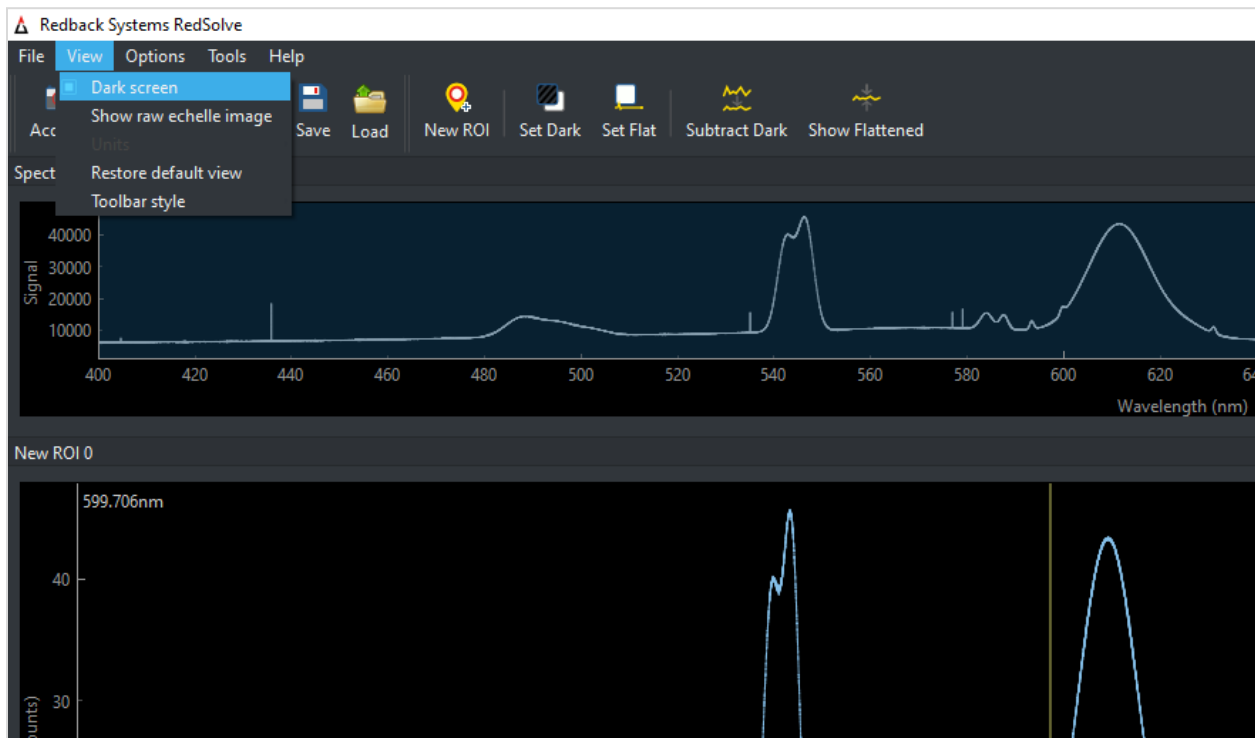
Redback Systems RedSolve

File View Options Tools Help

Dark screen
Show raw echelle image
Units
Restore default view
Toolbar style

Acc Save Load New ROI Set Dark Set Flat Subtract Dark Show Flattened

Spect

40000
30000
20000
10000
Signal
400 420 440 460 480 500 520 540 560 580 600 620 64
Wavelength (nm)

New ROI 0

599.706nm
40
30
ounts)